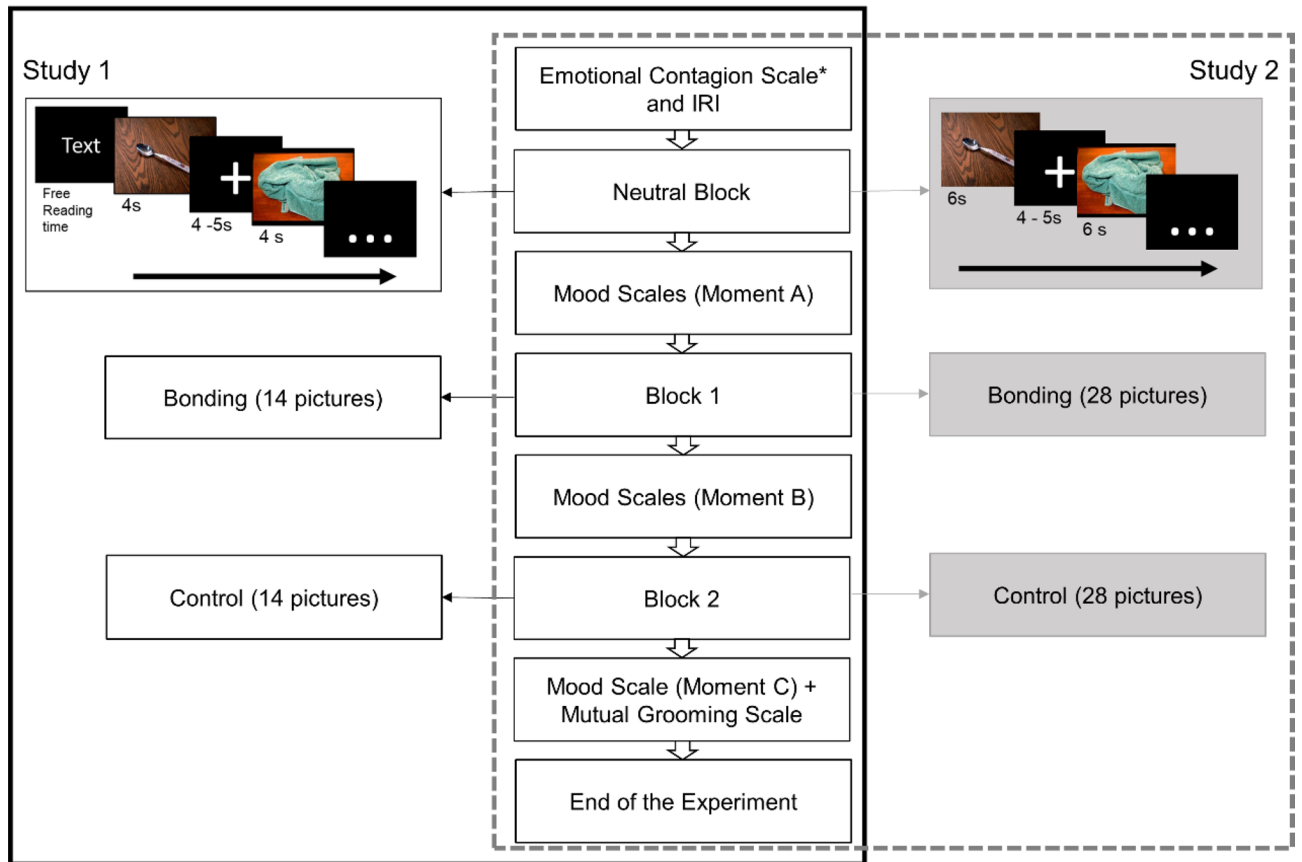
Study 1

Text
Free Reading time
4s
+
4 -5s
4 s
...

Emotional Contagion Scale* and IRI

Neutral Block

Mood Scales (Moment A)

Block 1

Mood Scales (Moment B)

Block 2

Mood Scale (Moment C) + Mutual Grooming Scale

End of the Experiment

Bonding (14 pictures)

Control (14 pictures)

Study 2

6s
+
4 - 5s
6 s
...

Bonding (28 pictures)

Control (28 pictures)